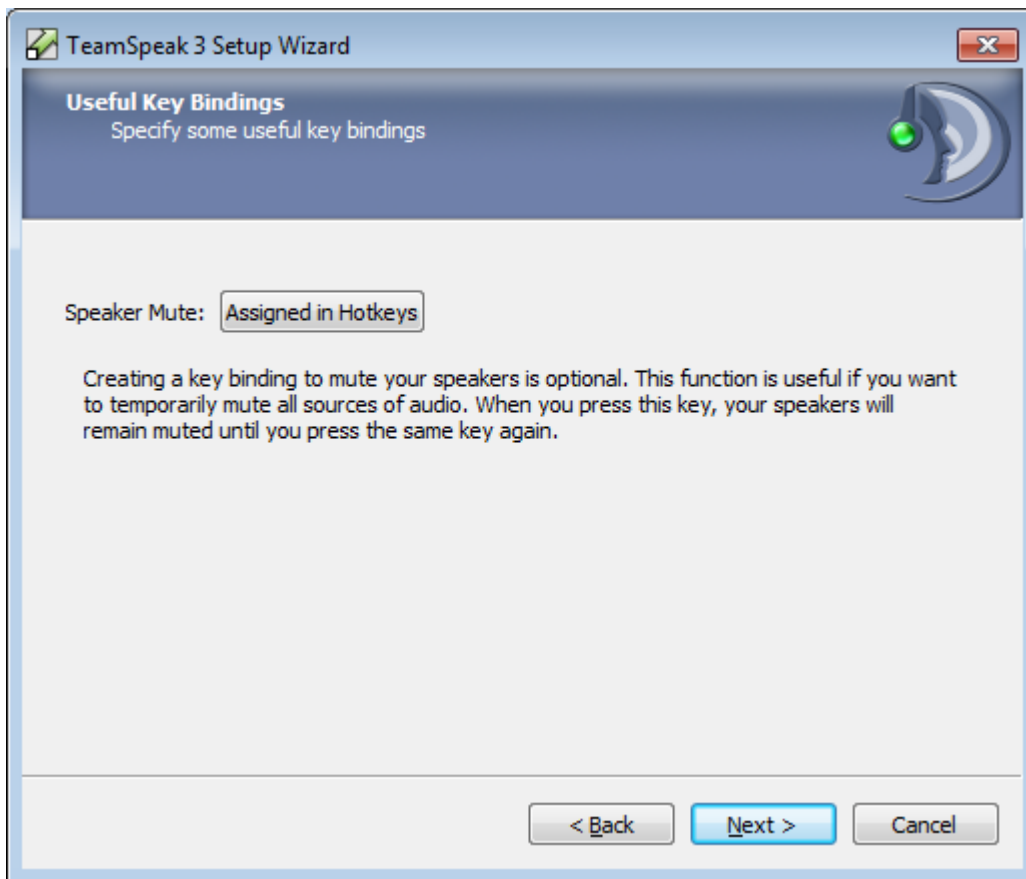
TeamSpeak 3 Setup Wizard

Useful Key Bindings
Specify some useful key bindings

Speaker Mute: Assigned in Hotkeys

Creating a key binding to mute your speakers is optional. This function is useful if you want to temporarily mute all sources of audio. When you press this key, your speakers will remain muted until you press the same key again.

< Back
Next >
Cancel